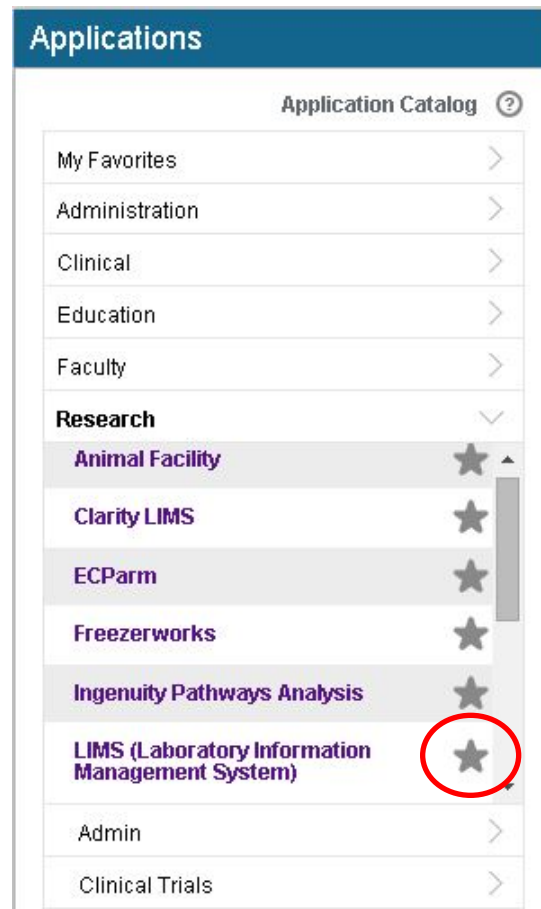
Applications

Application Catalog ?

My Favorites

Administration

Clinical

Education

Faculty

Research

Animal Facility

Clarity LIMS

ECParm

Freezerworks

Ingenuity Pathways Analysis

LIMS (Laboratory Information Management System)

Admin

Clinical Trials